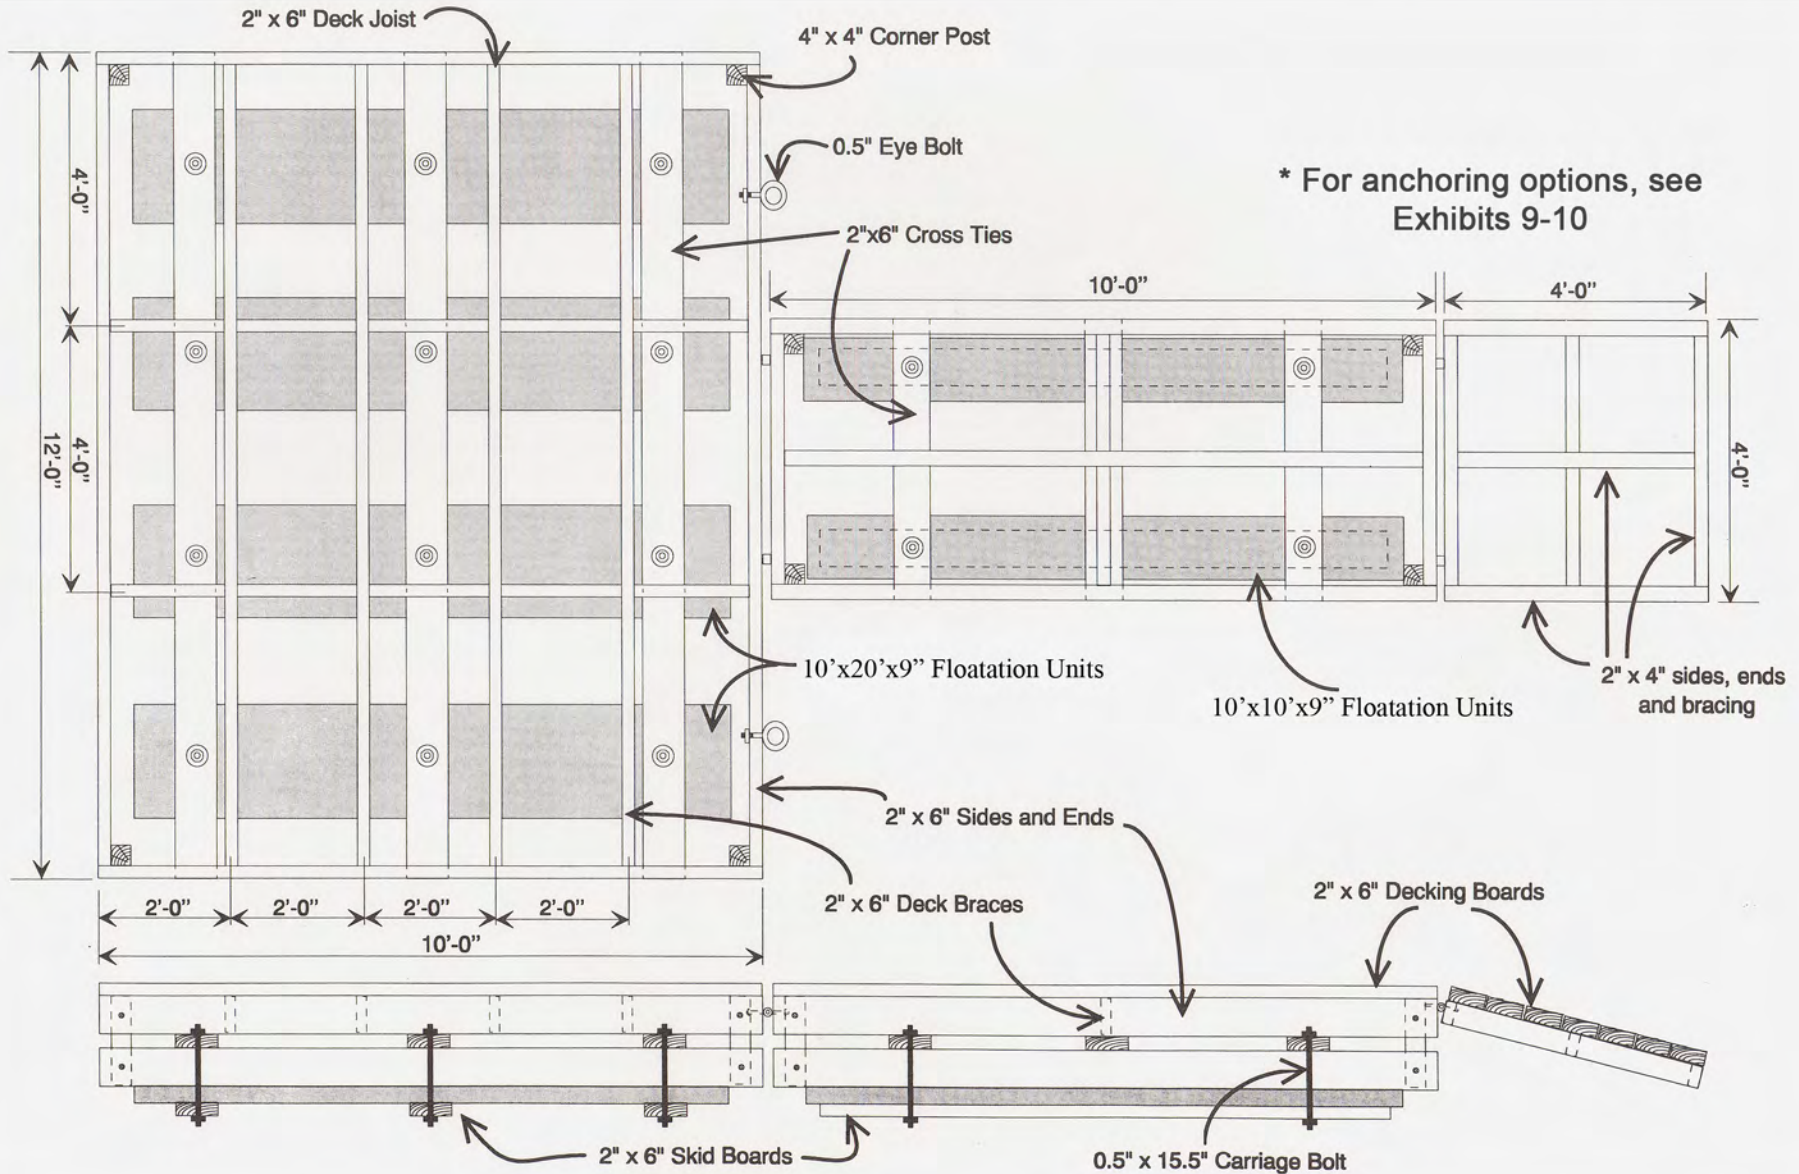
2" x 6" Deck Joist

4" x 4" Corner Post

0.5" Eye Bolt

* For anchoring options, see Exhibits 9-10

2"x6" Cross Ties

4'-0"

4'-0"

12'-0"

10'-0"

4'-0"

4'-0"

10'x20'x9" Floatation Units

10'x10'x9" Floatation Units

2" x 4" sides, ends and bracing

2" x 6" Sides and Ends

2" x 6" Deck Braces

2'-0"

2'-0"

2'-0"

2'-0"

10'-0"

2" x 6" Decking Boards

2" x 6" Skid Boards

0.5" x 15.5" Carriage Bolt